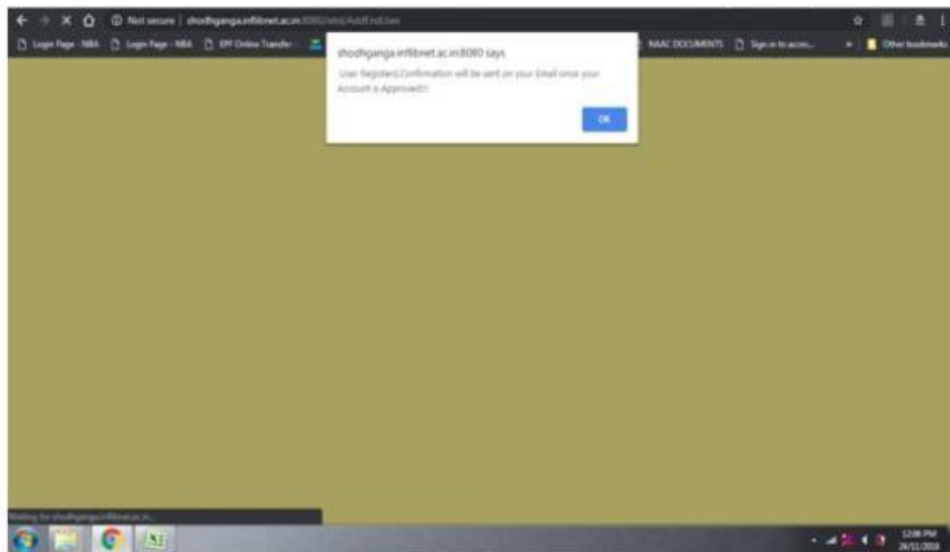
Not secure | shodhganga.inflibnet.ac.in:8080/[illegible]

Login Page - NBA   Login Page - NBA   EPF Online Transfer   NAAC DOCUMENTS   Sign in to accou...   Other bookmarks

shodhganga.inflibnet.ac.in:8080 says

User Registerd,Confirmation will be sent on your Email once your Account is Approved!!

OK

Waiting for shodhganga.inflibnet.ac.in...

12:06 PM
26/11/2018